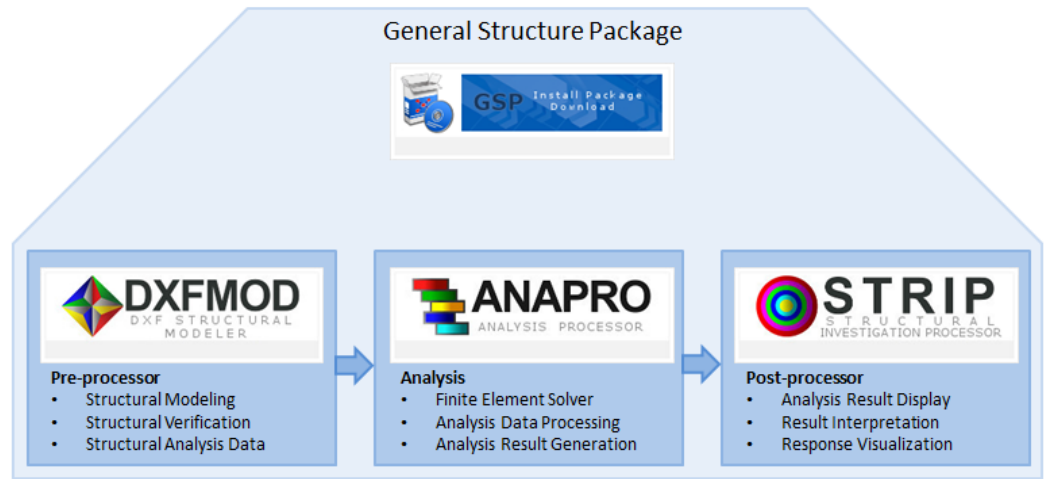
General Structure Package

GSP Install Package Download

DXFMOD
DXF STRUCTURAL MODELER

Pre-processor
• Structural Modeling
• Structural Verification
• Structural Analysis Data

ANAPRO
ANALYSIS PROCESSOR

Analysis
• Finite Element Solver
• Analysis Data Processing
• Analysis Result Generation

STRIP
STRUCTURAL INVESTIGATION PROCESSOR

Post-processor
• Analysis Result Display
• Result Interpretation
• Response Visualization